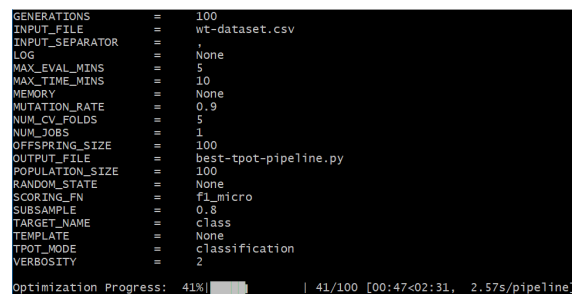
GENERATIONS = 100
INPUT_FILE = wt-dataset.csv
INPUT_SEPARATOR = ,
LOG = None
MAX_EVAL_MINS = 5
MAX_TIME_MINS = 10
MEMORY = None
MUTATION_RATE = 0.9
NUM_CV_FOLDS = 5
NUM_JOBS = 1
OFFSPRING_SIZE = 100
OUTPUT_FILE = best-tpot-pipeline.py
POPULATION_SIZE = 100
RANDOM_STATE = None
SCORING_FN = f1_micro
SUBSAMPLE = 0.8
TARGET_NAME = class
TEMPLATE = None
TPOT_MODE = classification
VERBOSITY = 2

Optimization Progress: 41%| | 41/100 [00:47<02:31, 2.57s/pipeline]